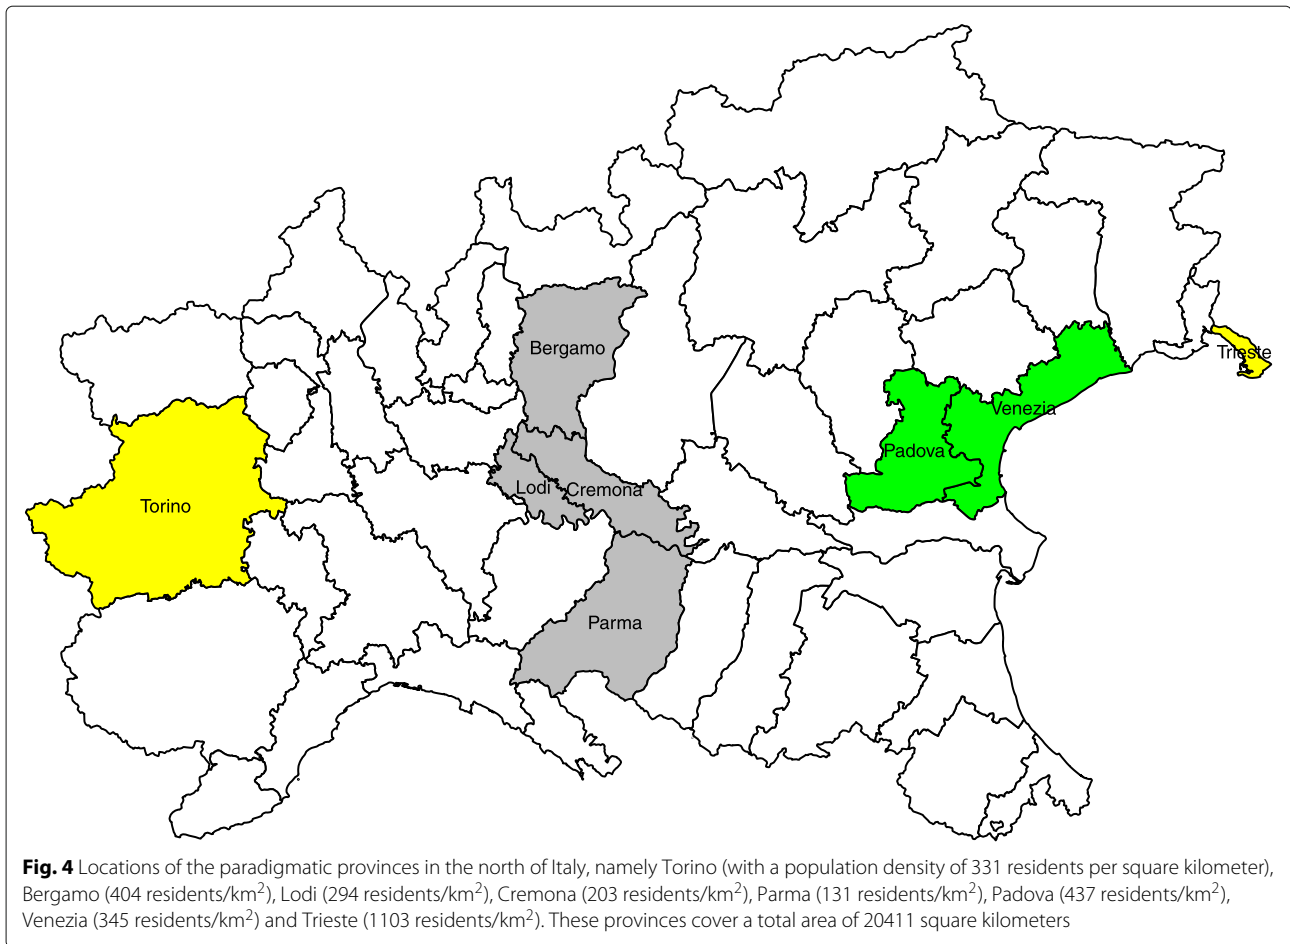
Bergamo

Trieste

Venezia

Padova

Lodi

Cremona

Torino

Parma

**Fig. 4** Locations of the paradigmatic provinces in the north of Italy, namely Torino (with a population density of 331 residents per square kilometer), Bergamo (404 residents/km$^2$), Lodi (294 residents/km$^2$), Cremona (203 residents/km$^2$), Parma (131 residents/km$^2$), Padova (437 residents/km$^2$), Venezia (345 residents/km$^2$) and Trieste (1103 residents/km$^2$). These provinces cover a total area of 20411 square kilometers